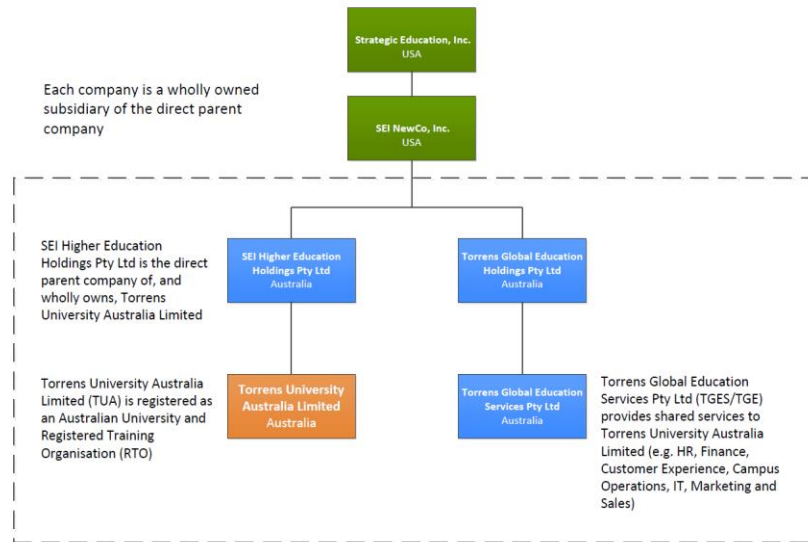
Strategic Education, Inc.
USA

Each company is a wholly owned subsidiary of the direct parent company

SEI NewCo, Inc.
USA

SEI Higher Education Holdings Pty Ltd is the direct parent company of, and wholly owns, Torrens University Australia Limited

SEI Higher Education Holdings Pty Ltd
Australia

Torrens Global Education Holdings Pty Ltd
Australia

Torrens University Australia Limited (TUA) is registered as an Australian University and Registered Training Organisation (RTO)

Torrens University Australia Limited
Australia

Torrens Global Education Services Pty Ltd
Australia

Torrens Global Education Services Pty Ltd (TGES/TGE) provides shared services to Torrens University Australia Limited (e.g. HR, Finance, Customer Experience, Campus Operations, IT, Marketing and Sales)